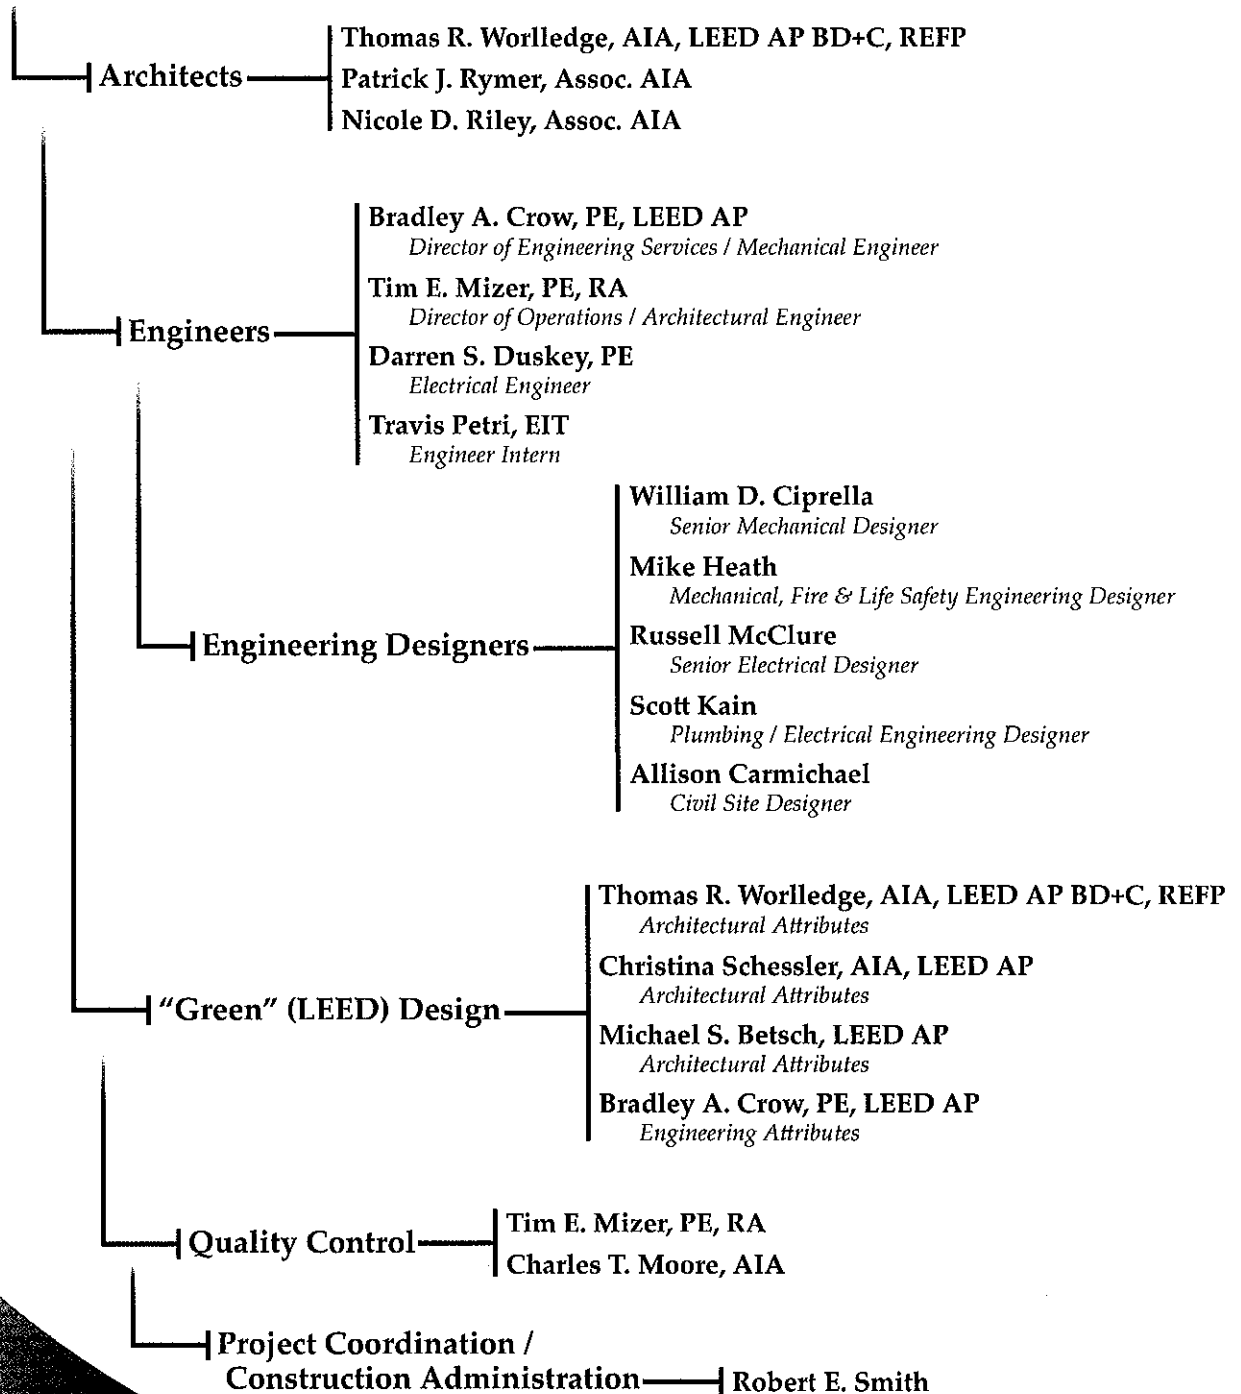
Architects

Thomas R. Worlledge, AIA, LEED AP BD+C, REFP
Patrick J. Rymer, Assoc. AIA
Nicole D. Riley, Assoc. AIA

Engineers

Bradley A. Crow, PE, LEED AP
Director of Engineering Services / Mechanical Engineer
Tim E. Mizer, PE, RA
Director of Operations / Architectural Engineer
Darren S. Duskey, PE
Electrical Engineer
Travis Petri, EIT
Engineer Intern

Engineering Designers

William D. Ciprella
Senior Mechanical Designer
Mike Heath
Mechanical, Fire & Life Safety Engineering Designer
Russell McClure
Senior Electrical Designer
Scott Kain
Plumbing / Electrical Engineering Designer
Allison Carmichael
Civil Site Designer

"Green" (LEED) Design

Thomas R. Worlledge, AIA, LEED AP BD+C, REFP
Architectural Attributes
Christina Schessler, AIA, LEED AP
Architectural Attributes
Michael S. Betsch, LEED AP
Architectural Attributes
Bradley A. Crow, PE, LEED AP
Engineering Attributes

Quality Control

Tim E. Mizer, PE, RA
Charles T. Moore, AIA

Project Coordination / Construction Administration

Robert E. Smith